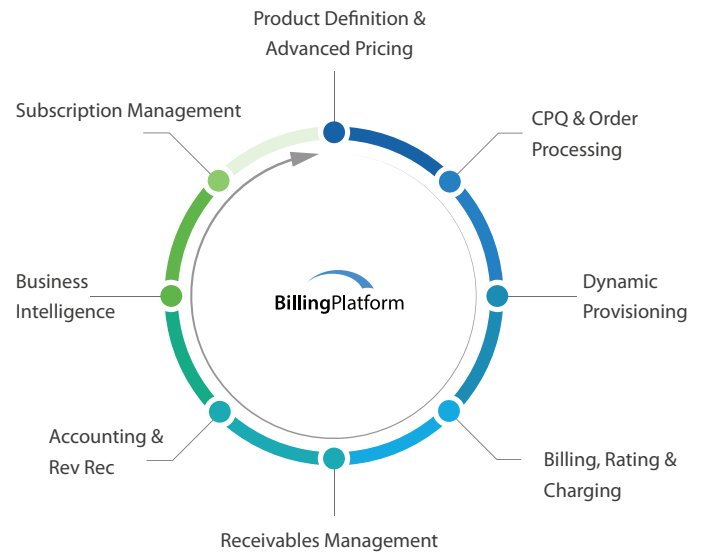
Product Definition & Advanced Pricing

CPQ & Order Processing

Dynamic Provisioning

Billing, Rating & Charging

Receivables Management

Accounting & Rev Rec

Business Intelligence

Subscription Management

BillingPlatform